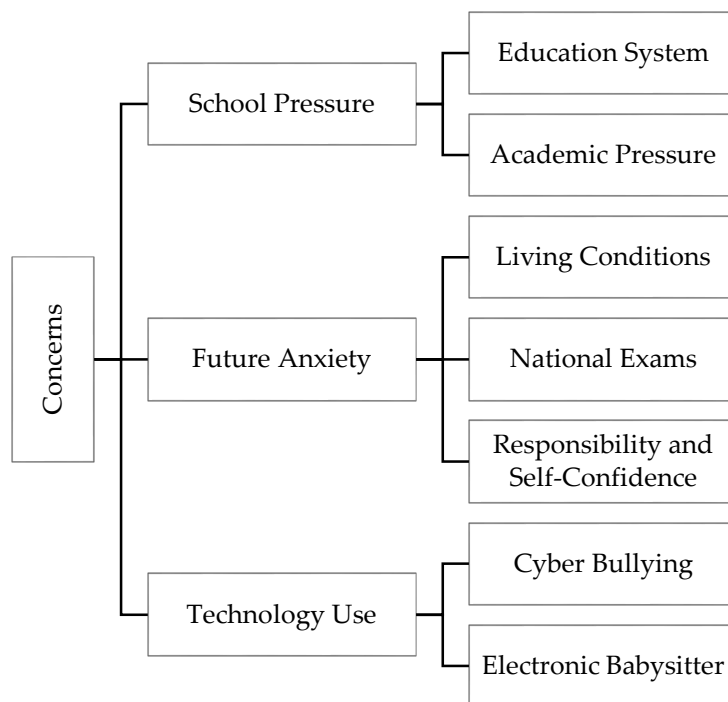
Concerns

School Pressure

Education System

Academic Pressure

Future Anxiety

Living Conditions

National Exams

Responsibility and Self-Confidence

Technology Use

Cyber Bullying

Electronic Babysitter